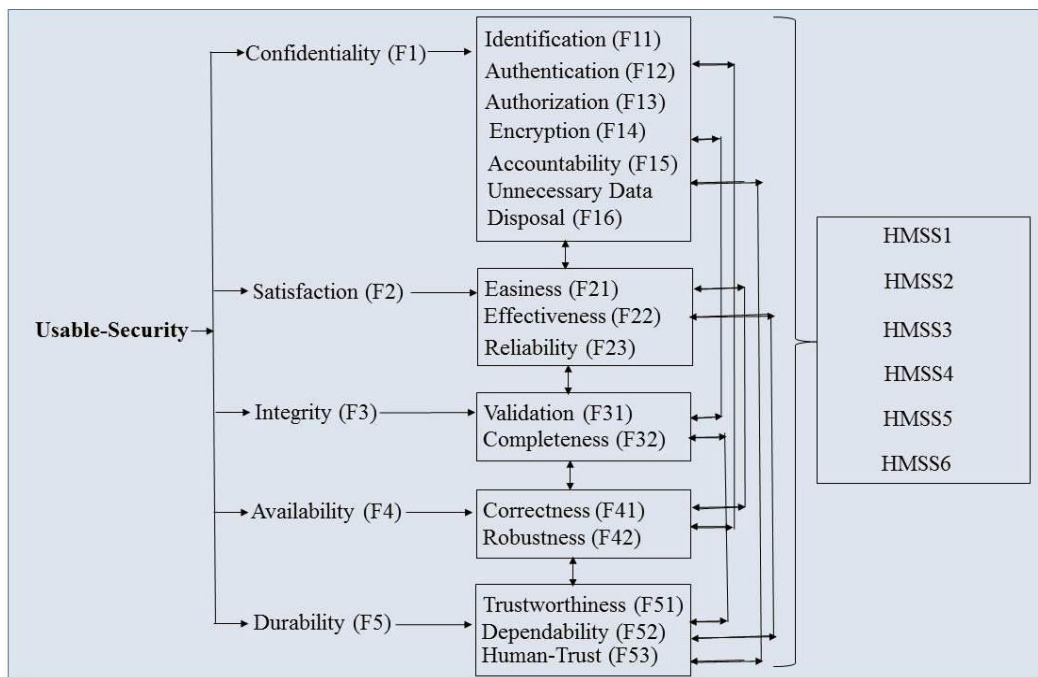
Usable-Security

Confidentiality (F1)

Identification (F11)
Authentication (F12)
Authorization (F13)
Encryption (F14)
Accountability (F15)
Unnecessary Data Disposal (F16)

Satisfaction (F2)

Easiness (F21)
Effectiveness (F22)
Reliability (F23)

Integrity (F3)

Validation (F31)
Completeness (F32)

Availability (F4)

Correctness (F41)
Robustness (F42)

Durability (F5)

Trustworthiness (F51)
Dependability (F52)
Human-Trust (F53)

HMSS1
HMSS2
HMSS3
HMSS4
HMSS5
HMSS6